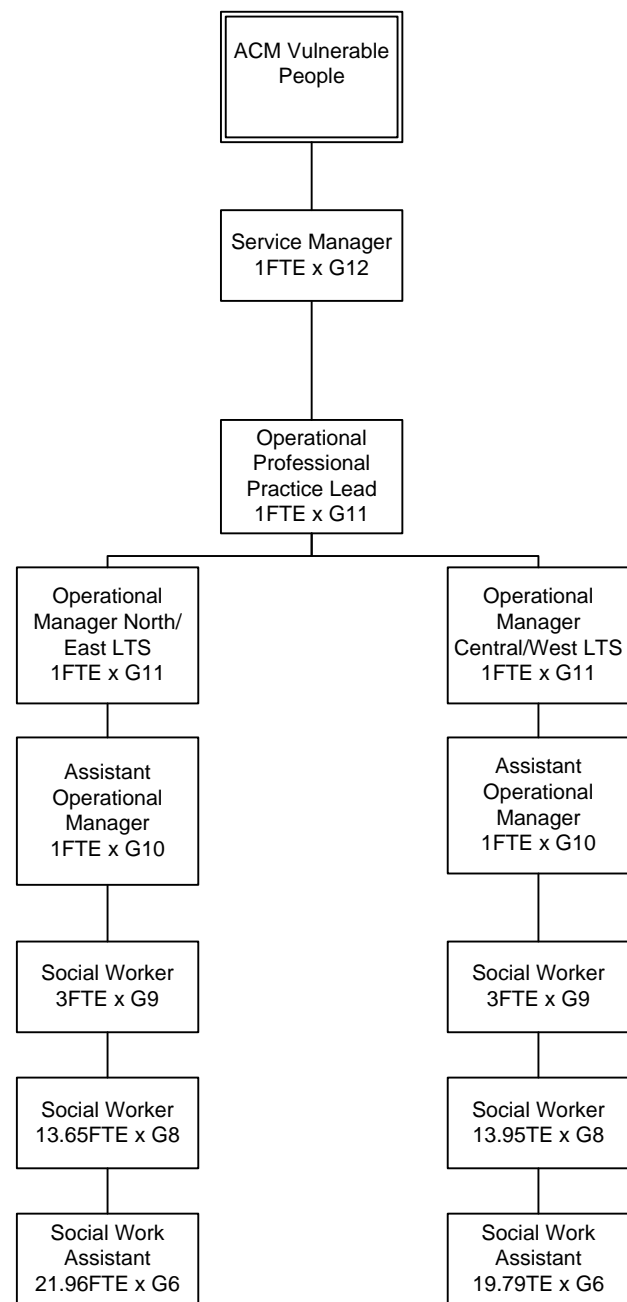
ACM Vulnerable People

Service Manager
1FTE x G12

Operational Professional Practice Lead
1FTE x G11

Operational Manager North/ East LTS
1FTE x G11

Assistant Operational Manager
1FTE x G10

Social Worker
3FTE x G9

Social Worker
13.65FTE x G8

Social Work Assistant
21.96FTE x G6

Operational Manager Central/West LTS
1FTE x G11

Assistant Operational Manager
1FTE x G10

Social Worker
3FTE x G9

Social Worker
13.95TE x G8

Social Work Assistant
19.79TE x G6